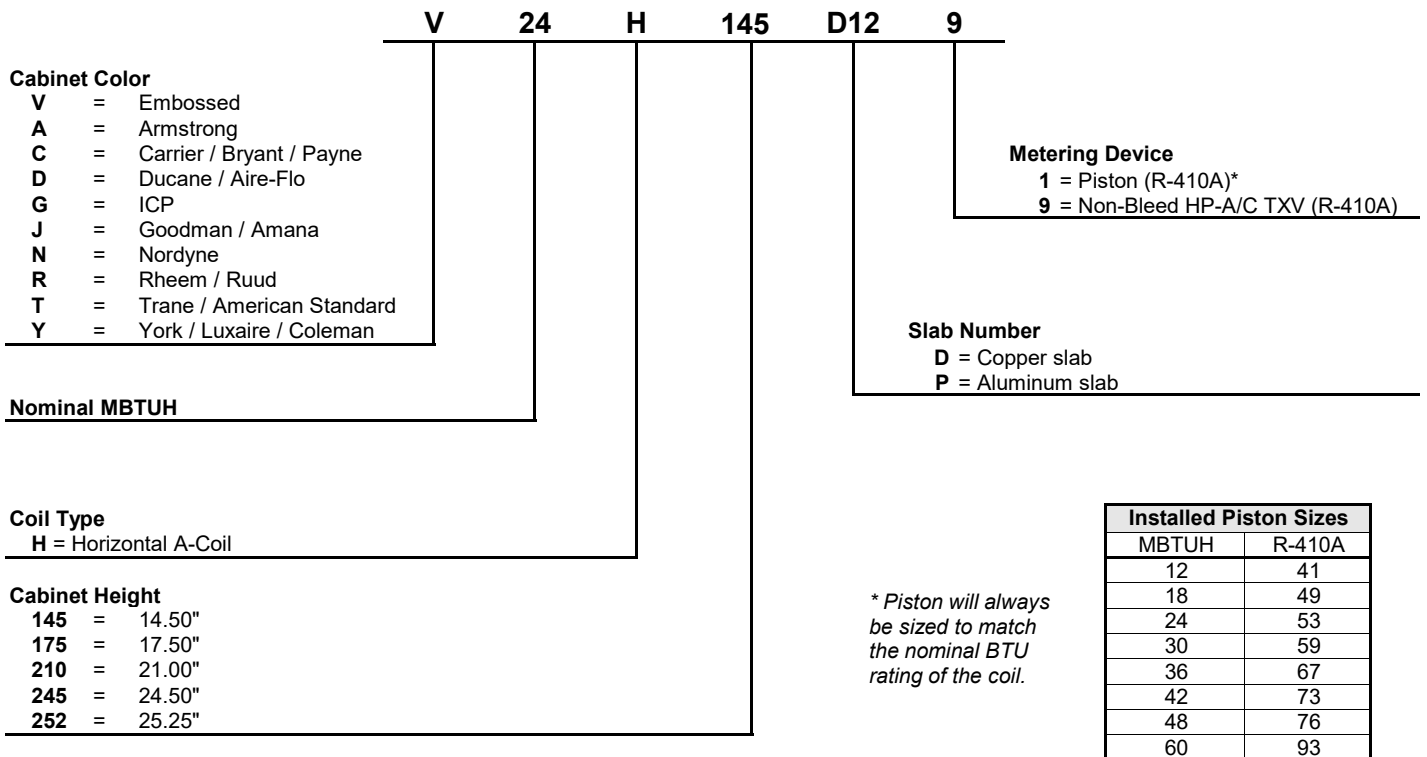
V 24 H 145 D12 9

**Cabinet Color**
V = Embossed
A = Armstrong
C = Carrier / Bryant / Payne
D = Ducane / Aire-Flo
G = ICP
J = Goodman / Amana
N = Nordyne
R = Rheem / Ruud
T = Trane / American Standard
Y = York / Luxaire / Coleman

**Metering Device**
1 = Piston (R-410A)*
9 = Non-Bleed HP-A/C TXV (R-410A)

**Slab Number**
D = Copper slab
P = Aluminum slab

**Nominal MBTUH**

**Coil Type**
H = Horizontal A-Coil

**Cabinet Height**
145 = 14.50"
175 = 17.50"
210 = 21.00"
245 = 24.50"
252 = 25.25"

* Piston will always be sized to match the nominal BTU rating of the coil.

| Installed Piston Sizes | |
|---|---|
| MBTUH | R-410A |
| 12 | 41 |
| 18 | 49 |
| 24 | 53 |
| 30 | 59 |
| 36 | 67 |
| 42 | 73 |
| 48 | 76 |
| 60 | 93 |